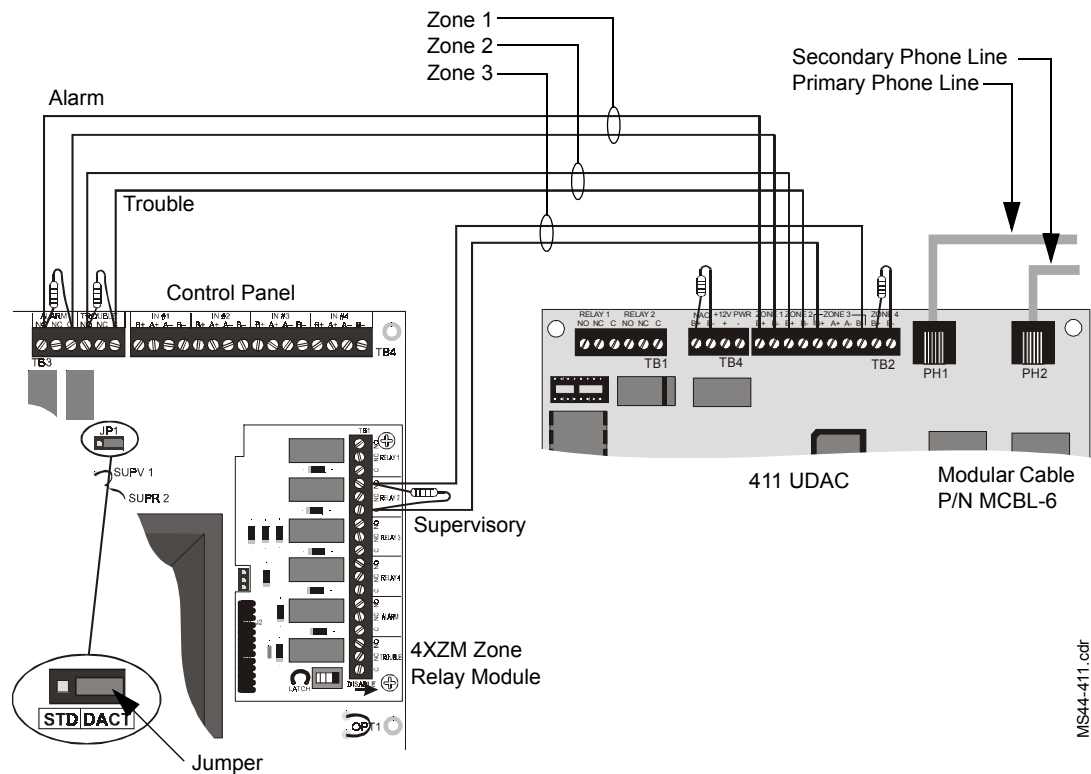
Zone 1
Zone 2
Zone 3
Secondary Phone Line
Primary Phone Line
Alarm
Trouble
Control Panel
ALARM
NO NC C
TROUBLE
NO NC
IN #1
B+ A+ A- B-
IN #2
B+ A+ A- B-
IN #3
B+ A+ A- B-
IN #4
B+ A+ A- B-
TB3
TB4
JP1
SUPV 1
SUPR 2
STD DACT
Jumper
TB1
RELAY 1
RELAY 2
RELAY 3
RELAY 4
ALARM
TROUBLE
LATCH
DISABLE
Supervisory
4XZM Zone Relay Module
OPT1
RELAY 1
NO NC C
RELAY 2
NO NC C
NAC
B+ B-
+12V PWR
+ -
ZONE 1
ZONE 2
ZONE 3
ZONE 4
B+ B-
TB1
TB4
TB2
PH1
PH2
411 UDAC
Modular Cable
P/N MCBL-6
MS44-411.cdr